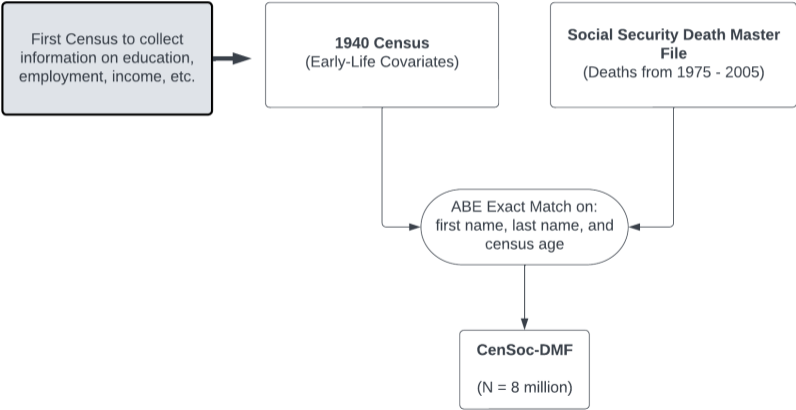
First Census to collect information on education, employment, income, etc.

**1940 Census**
(Early-Life Covariates)

**Social Security Death Master File**
(Deaths from 1975 - 2005)

ABE Exact Match on: first name, last name, and census age

**CenSoc-DMF**

(N = 8 million)